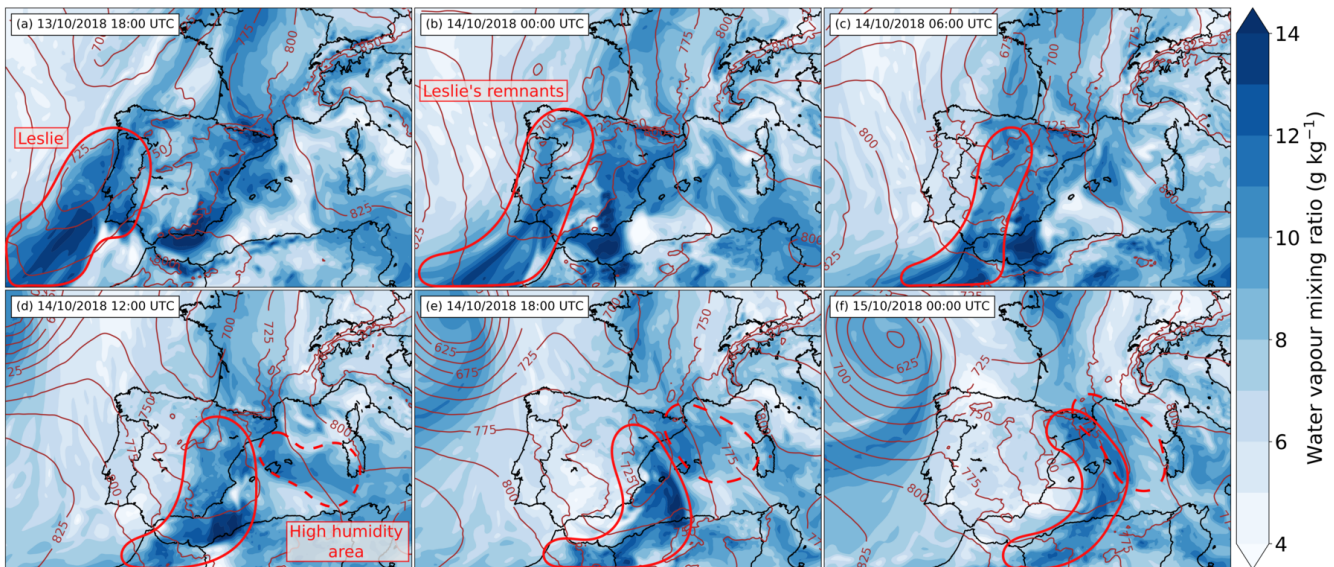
(a) 13/10/2018 18:00 UTC
Leslie
700
800
725
825

(b) 14/10/2018 00:00 UTC
Leslie's remnants
775
850
700
800
625

(c) 14/10/2018 06:00 UTC
675
700
725
725
800
850

(d) 14/10/2018 12:00 UTC
700
725
750
775
800
825
800
25
High humidity area

(e) 14/10/2018 18:00 UTC
625
675
725
750
775
775
800
725

(f) 15/10/2018 00:00 UTC
625
700
725
750
775
800
825

Water vapour mixing ratio (g kg$^{-1}$)
14
12
10
8
6
4